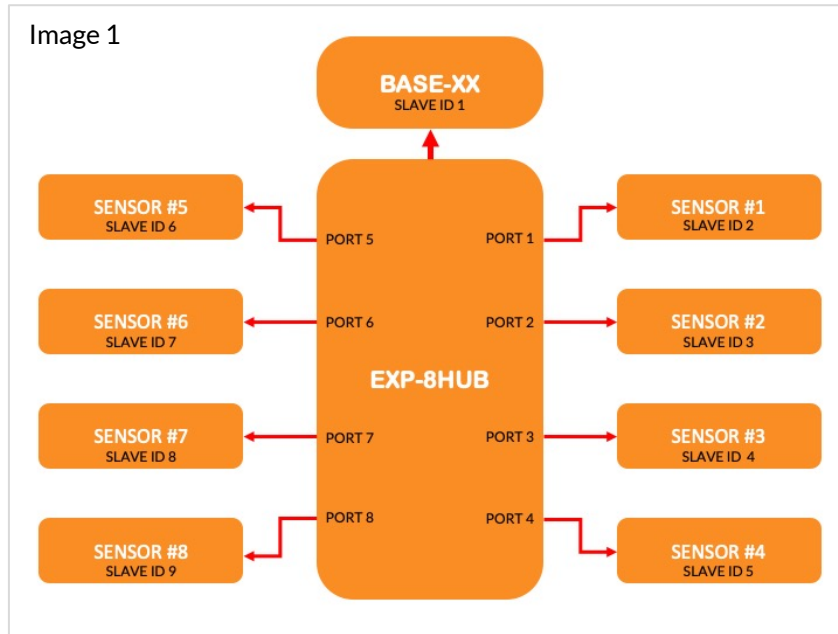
Image 1

BASE-XX
SLAVE ID 1

SENSOR #5
SLAVE ID 6

SENSOR #6
SLAVE ID 7

SENSOR #7
SLAVE ID 8

SENSOR #8
SLAVE ID 9

PORT 5
PORT 6
PORT 7
PORT 8

EXP-8HUB

PORT 1
PORT 2
PORT 3
PORT 4

SENSOR #1
SLAVE ID 2

SENSOR #2
SLAVE ID 3

SENSOR #3
SLAVE ID 4

SENSOR #4
SLAVE ID 5